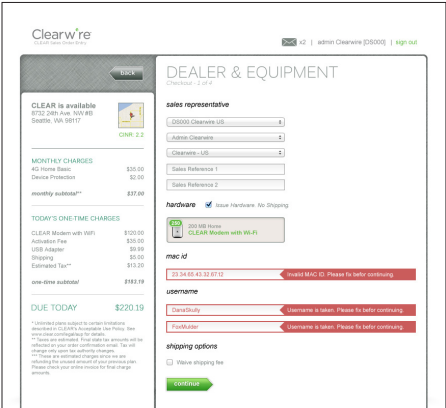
Clearw're
CLEAR Sales Street Entry

x2 | admin Clearwire [DS000] | sign out

back

CLEAR is available
6732 24th Ave. NW #B
Seattle, WA 98117

CINR: 2.2

MONTHLY CHARGES
4G Home Basic $35.00
Device Protection $2.00
monthly subtotal** $37.00

TODAY'S ONE-TIME CHARGES
CLEAR Modem with WiFi $120.00
Activation Fee $35.00
USB Adapter $9.99
Shipping $5.00
Estimated Tax** $13.20
one-time subtotal $183.19

DUE TODAY $220.19

* Unlimited plans subject to certain limitations described in CLEAR's Acceptable Use Policy. See www.clear.com/legal/aup for details.
** Taxes are estimated. Final state tax amounts will be reflected on your order confirmation email. Tax will change rely upon tax authority changes.
*** These are estimated charges since we are refunding the unused amount of your previous plan. Please check your online invoice for final charge amounts.

DEALER & EQUIPMENT
Checkout - 2 of 4

sales representative
DS000 Clearwire US
Admin Clearwire
Clearwire - US
Sales Reference 1
Sales Reference 2

hardware Issue Hardware. No Shipping.

200 MB Home
CLEAR Modem with Wi-Fi

mac id
23:34:65:43:32:67:12 Invalid MAC ID. Please fix before continuing.

username
DanaSkully Username is taken. Please fix before continuing.
FoxMulder Username is taken. Please fix before continuing.

shipping options
Waive shipping fee

continue